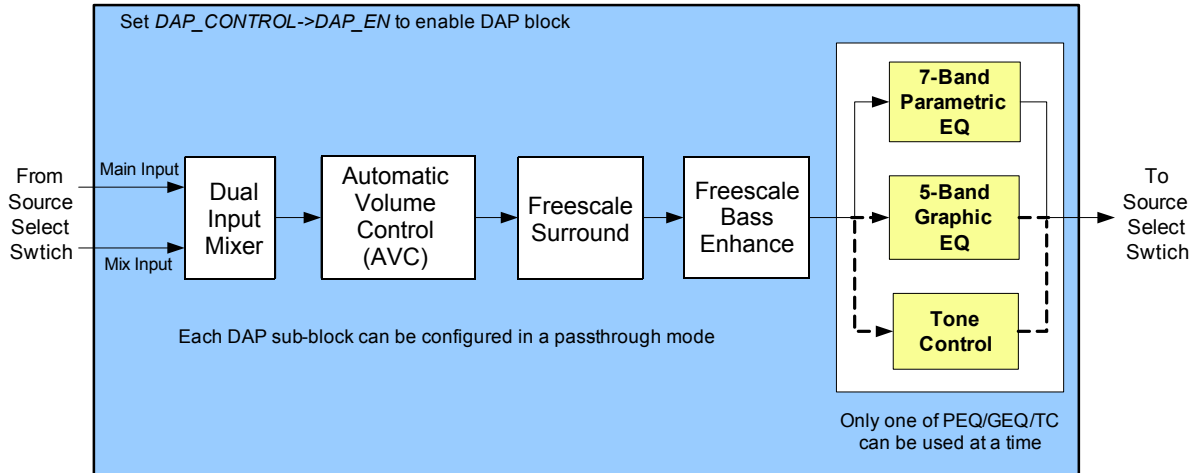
Set *DAP_CONTROL->DAP_EN* to enable DAP block

From Source Select Swtich

Main Input

Mix Input

Dual Input Mixer

Automatic Volume Control (AVC)

Freescale Surround

Freescale Bass Enhance

7-Band Parametric EQ

5-Band Graphic EQ

Tone Control

To Source Select Swtich

Each DAP sub-block can be configured in a passthrough mode

Only one of PEQ/GEQ/TC can be used at a time